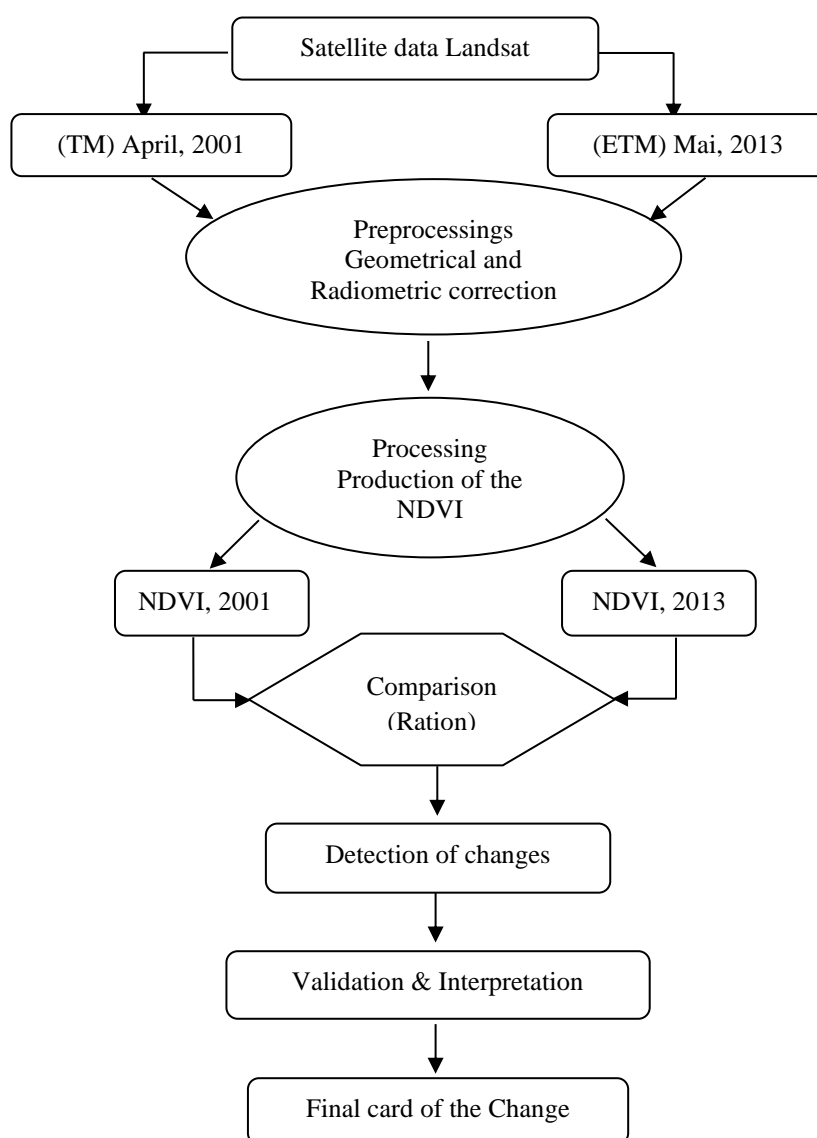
Satellite data Landsat

(TM) April, 2001

(ETM) Mai, 2013

Preprocessings
Geometrical and
Radiometric correction

Processing
Production of the
NDVI

NDVI, 2001

NDVI, 2013

Comparison
(Ration)

Detection of changes

Validation & Interpretation

Final card of the Change